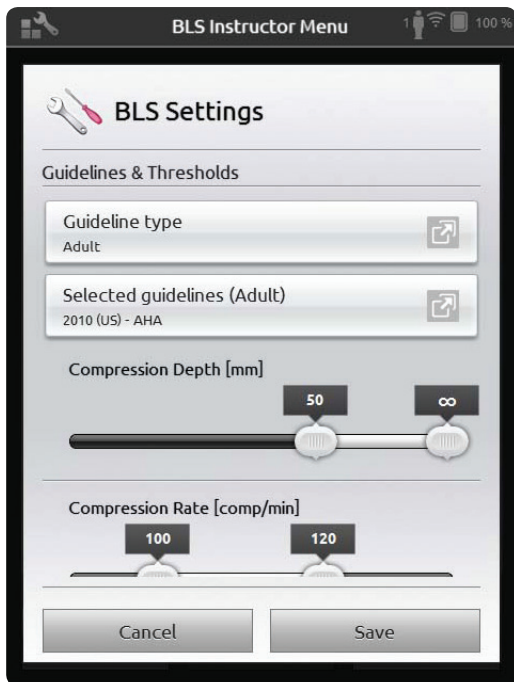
BLS Instructor Menu
1
100 %

BLS Settings

Guidelines & Thresholds

Guideline type
Adult

Selected guidelines (Adult)
2010 (US) - AHA

Compression Depth [mm]
50
∞

Compression Rate [comp/min]
100
120

Cancel
Save